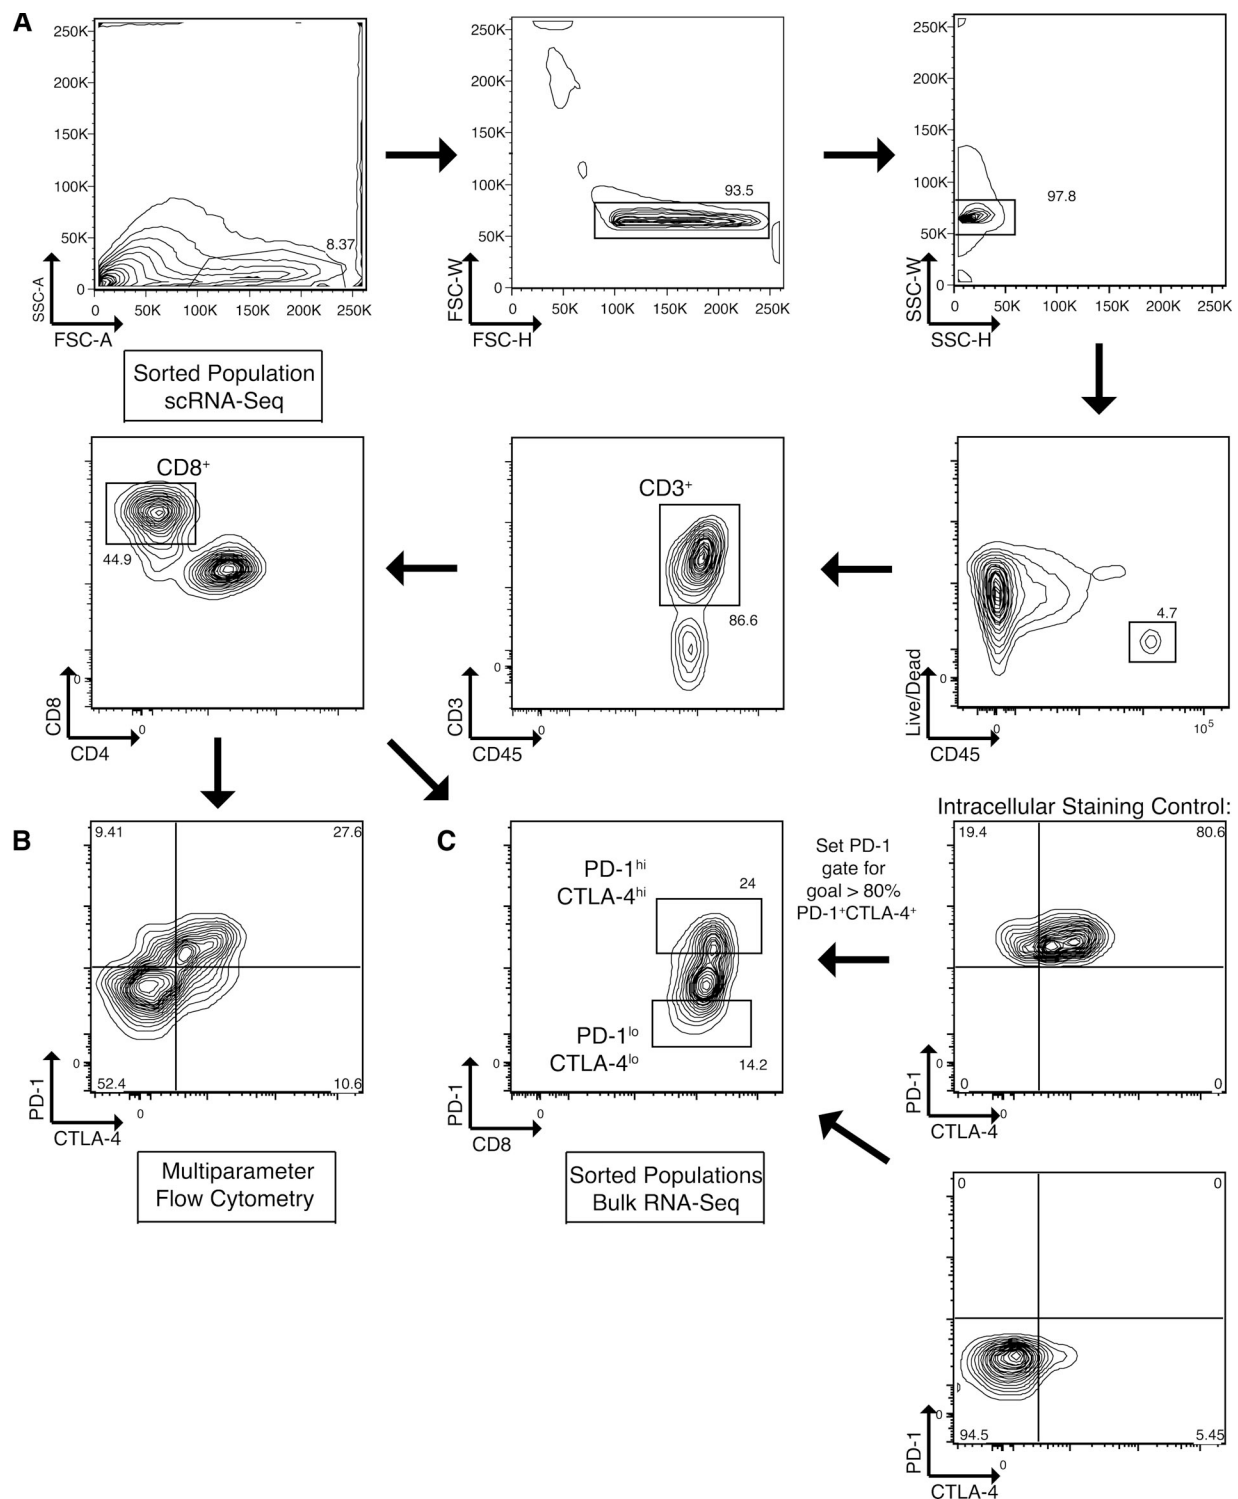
A

250K
200K
150K
100K
50K
0
8.37
0 50K 100K 150K 200K 250K
SSC-A
FSC-A

250K
200K
150K
100K
50K
0
93.5
0 50K 100K 150K 200K 250K
FSC-W
FSC-H

250K
200K
150K
100K
50K
0
97.8
0 50K 100K 150K 200K 250K
SSC-W
SSC-H

Sorted Population
scRNA-Seq

CD8$^+$
44.9
0
0
CD8
CD4

CD3$^+$
86.6
0
0
CD3
CD45

4.7
0
0
$10^5$
Live/Dead
CD45

Intracellular Staining Control:

B
9.41
27.6
52.4
10.6
0
0
PD-1
CTLA-4

Multiparameter
Flow Cytometry

C
PD-1$^{hi}$
CTLA-4$^{hi}$
24
PD-1$^{lo}$
CTLA-4$^{lo}$
14.2
0
0
PD-1
CD8

Sorted Populations
Bulk RNA-Seq

Set PD-1
gate for
goal > 80%
PD-1$^+$CTLA-4$^+$

19.4
80.6
0
0
0
0
PD-1
CTLA-4

0
0
94.5
5.45
0
0
PD-1
CTLA-4